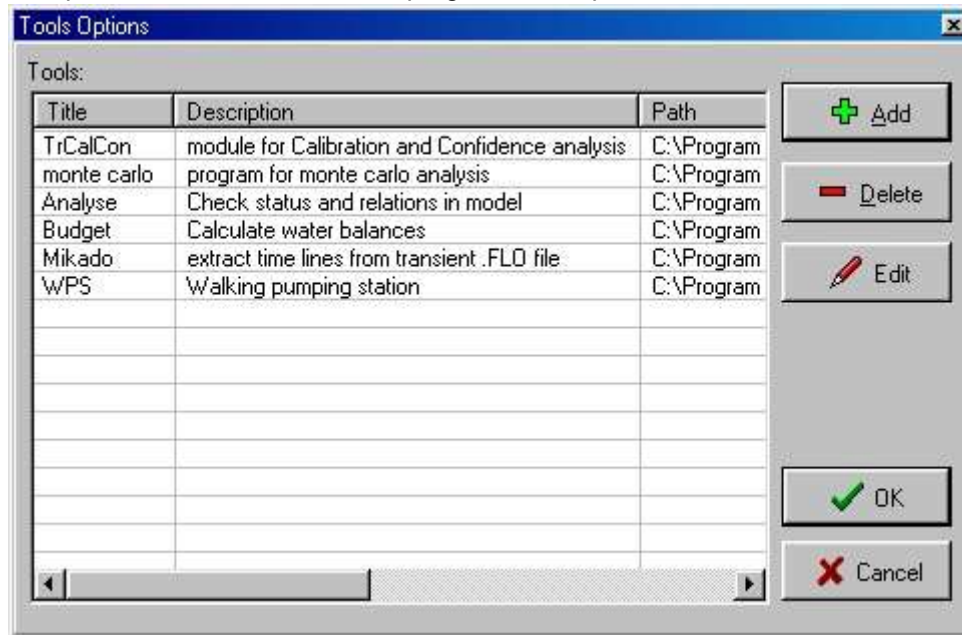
Tools Options

Tools:

| Title | Description | Path |
|---|---|---|
| TrCalCon | module for Calibration and Confidence analysis | C:\Program |
| monte carlo | program for monte carlo analysis | C:\Program |
| Analyse | Check status and relations in model | C:\Program |
| Budget | Calculate water balances | C:\Program |
| Mikado | extract time lines from transient .FLO file | C:\Program |
| WPS | Walking pumping station | C:\Program |

Add
Delete
Edit
OK
Cancel